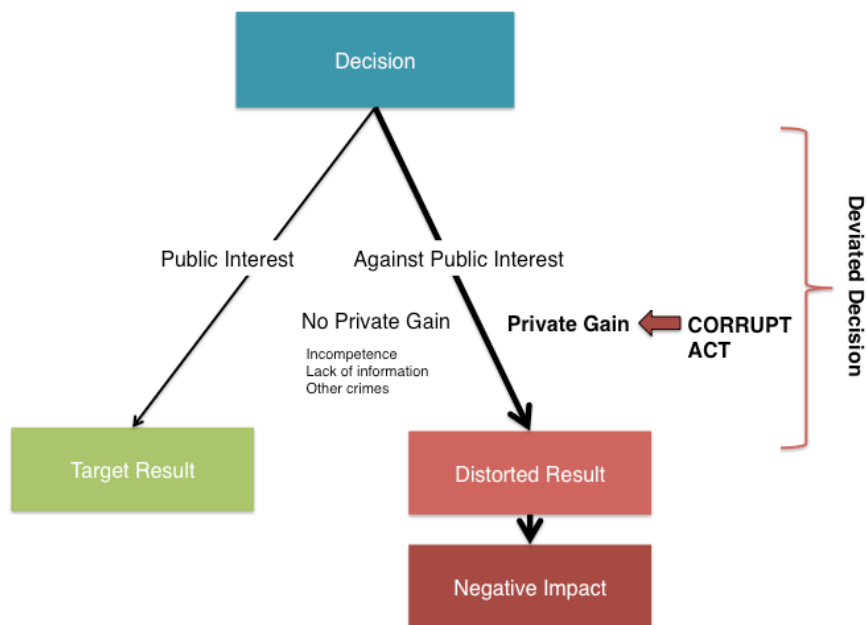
Decision

Public Interest

Against Public Interest

No Private Gain

Incompetence
Lack of information
Other crimes

Private Gain

CORRUPT ACT

Deviated Decision

Target Result

Distorted Result

Negative Impact